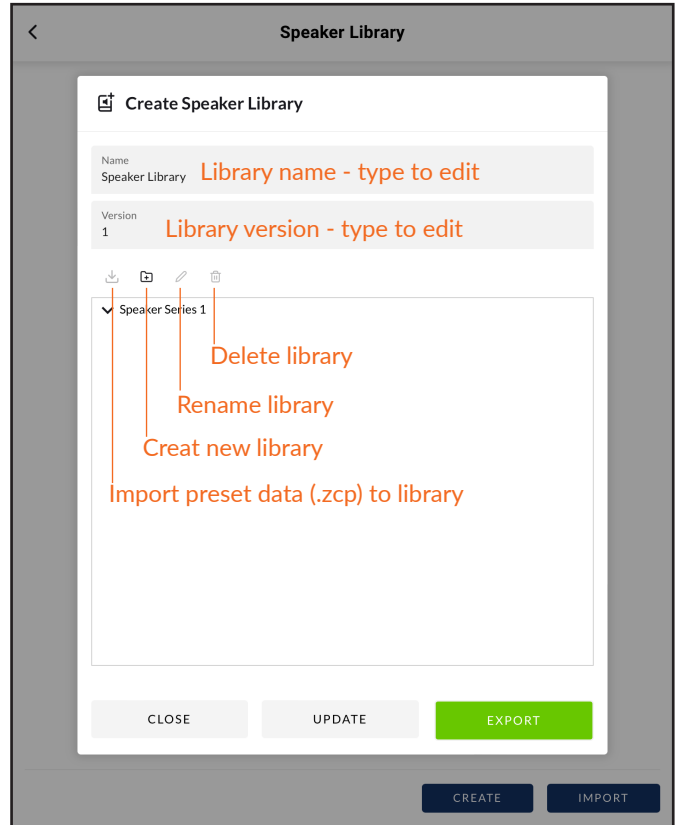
Speaker Library

Create Speaker Library

Name
Speaker Library

Library name - type to edit

Version
1

Library version - type to edit

Speaker Series 1

Delete library

Rename library

Creat new library

Import preset data (.zcp) to library

CLOSE

UPDATE

EXPORT

CREATE

IMPORT